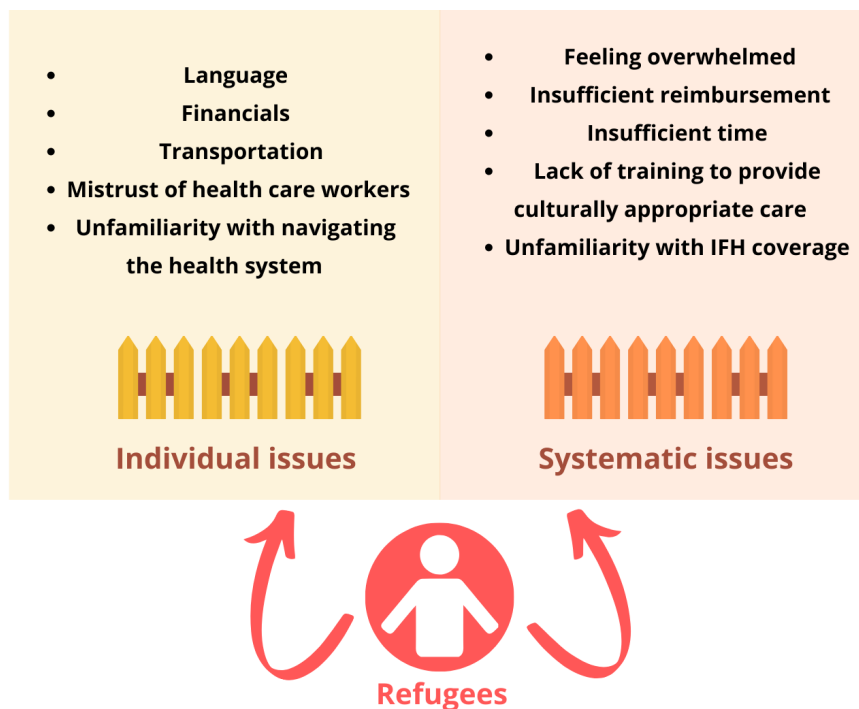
- Language
- Financials
- Transportation
- Mistrust of health care workers
- Unfamiliarity with navigating the health system

Individual issues

- Feeling overwhelmed
- Insufficient reimbursement
- Insufficient time
- Lack of training to provide culturally appropriate care
- Unfamiliarity with IFH coverage

Systematic issues

Refugees